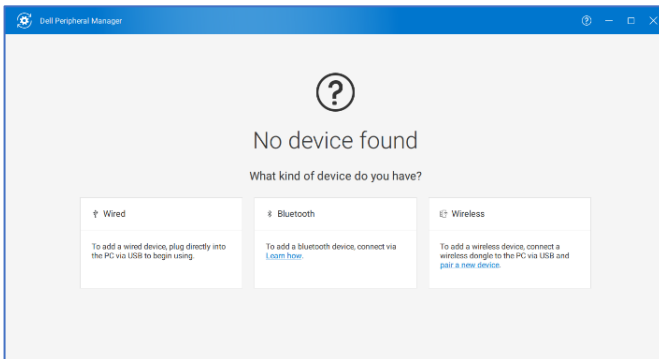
Dell Peripheral Manager

?

No device found

What kind of device do you have?

Wired

To add a wired device, plug directly into the PC via USB to begin using.

Bluetooth

To add a bluetooth device, connect via Learn how.

Wireless

To add a wireless device, connect a wireless dongle to the PC via USB and pair a new device.